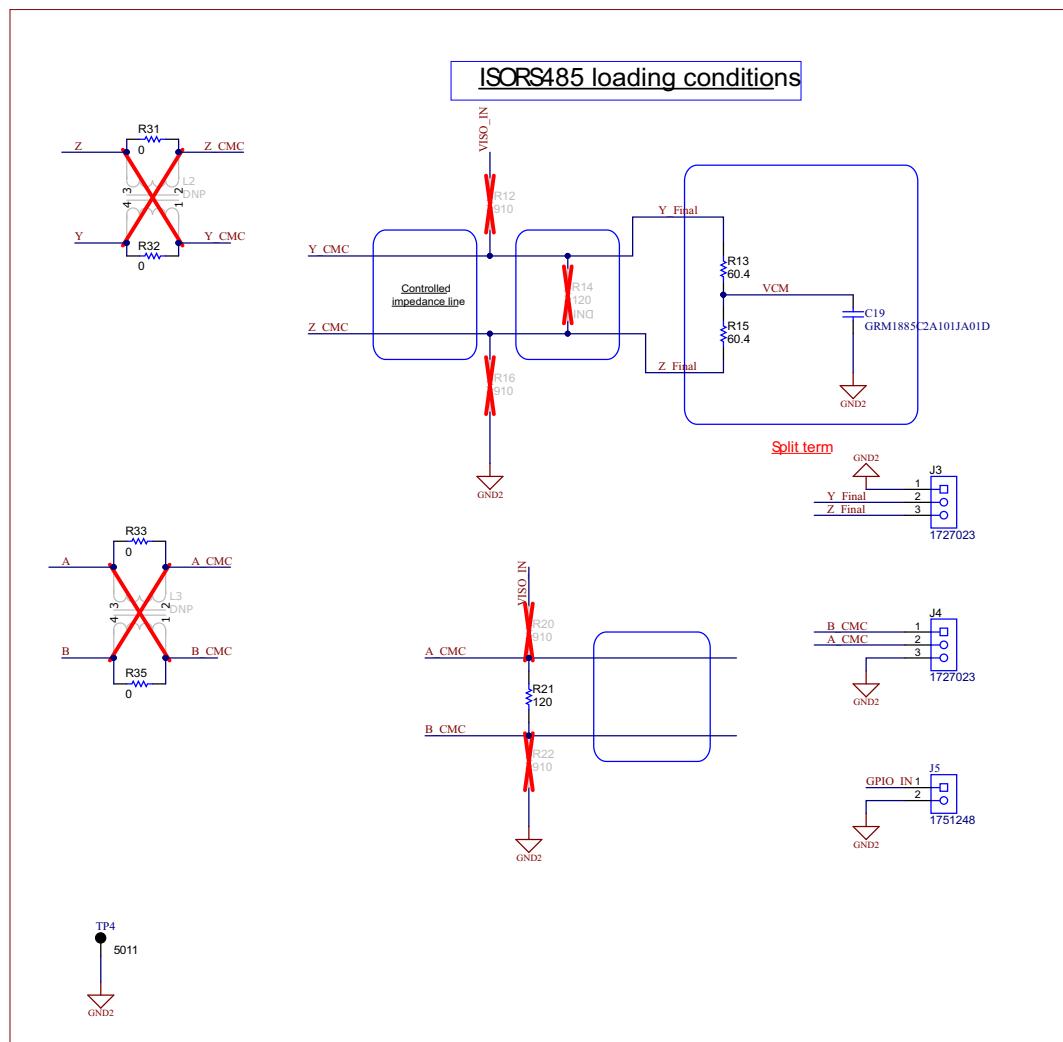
ISORS485 loading conditions

R31
0
Z
Z_CMC
L2
DNP
3
2
4
1
Y
Y_CMC
R32
0

VISO_IN
R12
910
Y_CMC
Controlled impedance line
R14
120
DNI
Z_CMC
R16
910
GND2

Y_Final
R13
60.4
VCM
C19
GRM1885C2A101JA01D
R15
60.4
Z_Final
GND2

Split term

GND2
J3
1
Y_Final 2
Z_Final 3
1727023

R33
0
A
A_CMC
L3
DNP
3
2
4
1
B
B_CMC
R35
0

VISO_IN
R20
910
A_CMC
R21
120
B_CMC
R22
910
GND2

J4
B_CMC 1
A_CMC 2
3
1727023
GND2

J5
GPIO_IN 1
2
1751248
GND2

TP4
5011
GND2